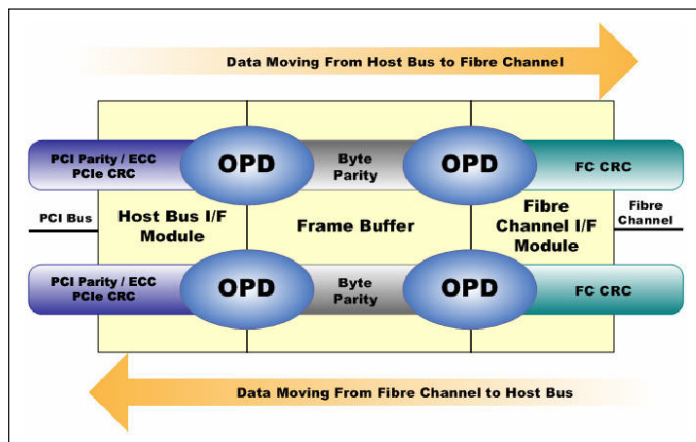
Data Moving From Host Bus to Fibre Channel

PCI Parity / ECC
PCIe CRC

OPD

Byte
Parity

OPD

FC CRC

PCI Bus

Host Bus I/F
Module

Frame Buffer

Fibre
Channel I/F
Module

Fibre
Channel

PCI Parity / ECC
PCIe CRC

OPD

Byte
Parity

OPD

FC CRC

Data Moving From Fibre Channel to Host Bus